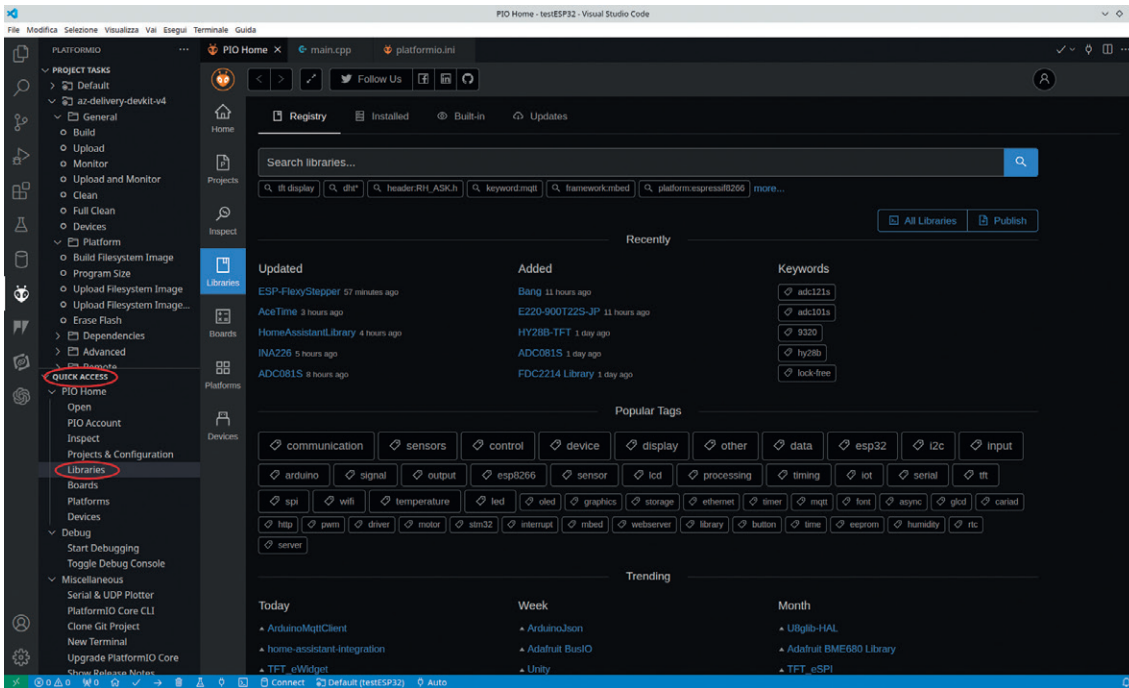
PIO Home - testESP32 - Visual Studio Code

File Modifica Selezione Visualizza Vai Esegui Terminale Guida

PLATFORMIO ···
PIO Home × main.cpp platformio.ini

PROJECT TASKS
Default
az-delivery-devkit-v4
General
Build
Upload
Monitor
Upload and Monitor
Clean
Full Clean
Devices
Platform
Build Filesystem Image
Program Size
Upload Filesystem Image
Upload Filesystem Image...
Erase Flash
Dependencies
Advanced
Remote
QUICK ACCESS
PIO Home
Open
PIO Account
Inspect
Projects & Configuration
Libraries
Boards
Platforms
Devices
Debug
Start Debugging
Toggle Debug Console
Miscellaneous
Serial & UDP Plotter
PlatformIO Core CLI
Clone Git Project
New Terminal
Upgrade PlatformIO Core
Show Release Notes

Follow Us

Home
Projects
Inspect
Libraries
Boards
Platforms
Devices

Registry Installed Built-in Updates

Search libraries...

tft display | dht* | header:RH_ASK.h | keyword:mqtt | framework:mbed | platform:espressif8266 | more...

All Libraries Publish

Recently

Updated
ESP-FlexyStepper 57 minutes ago
AceTime 3 hours ago
HomeAssistantLibrary 4 hours ago
INA226 5 hours ago
ADC081S 8 hours ago

Added
Bang 11 hours ago
E220-900T22S-JP 11 hours ago
HY28B-TFT 1 day ago
ADC081S 1 day ago
FDC2214 Library 1 day ago

Keywords
adc121s
adc101s
9320
hy28b
lock-free

Popular Tags

communication sensors control device display other data esp32 i2c input arduino signal output esp8266 sensor lcd processing timing iot serial tft spi wifi temperature led oled graphics storage ethernet timer mqtt font async glcd cariad http pwm driver motor stm32 interrupt mbed webserver library button time eeprom humidity rtc server

Trending

Today
ArduinoMqttClient
home-assistant-integration
TFT_eWidget

Week
ArduinoJson
Adafruit BusIO
Unity

Month
U8glib-HAL
Adafruit BME680 Library
TFT_eSPI

⊗ 0 ⚠ 0 ⌂ 0 Connect Default (testESP32) Auto